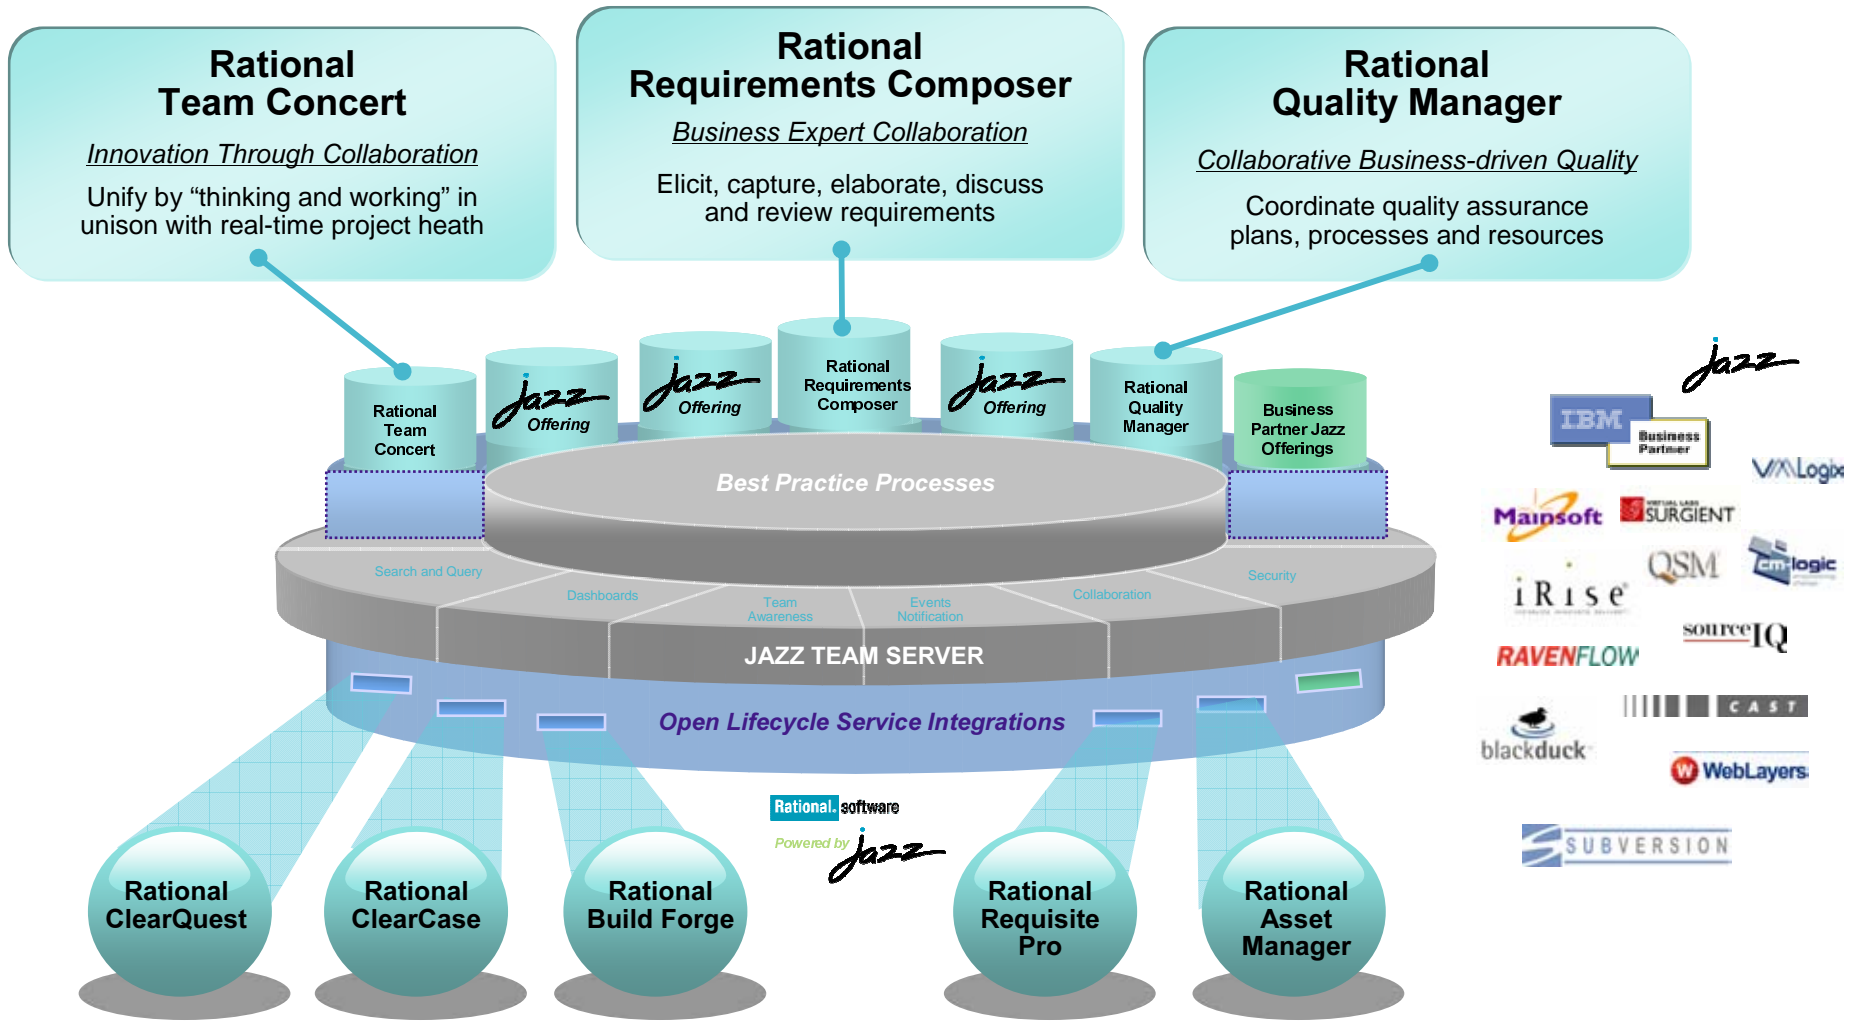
Rational
Team Concert

Innovation Through Collaboration

Unify by “thinking and working” in unison with real-time project heath

Rational
Requirements Composer

Business Expert Collaboration

Elicit, capture, elaborate, discuss and review requirements

Rational
Quality Manager

Collaborative Business-driven Quality

Coordinate quality assurance plans, processes and resources

Rational Team Concert

Jazz Offering

Jazz Offering

Rational Requirements Composer

Jazz Offering

Rational Quality Manager

Business Partner Jazz Offerings

Best Practice Processes

Search and Query

Dashboards

Team Awareness

Events Notification

Collaboration

Security

JAZZ TEAM SERVER

Open Lifecycle Service Integrations

Rational. software

Powered by Jazz

Rational ClearQuest

Rational ClearCase

Rational Build Forge

Rational Requisite Pro

Rational Asset Manager

Jazz

IBM Business Partner

VMLogix

Mainsoft

SURGIENT

QSM

cmlogic

iRise

sourceIQ

RAVENFLOW

CAST

blackduck

WebLayers

SUBVERSION